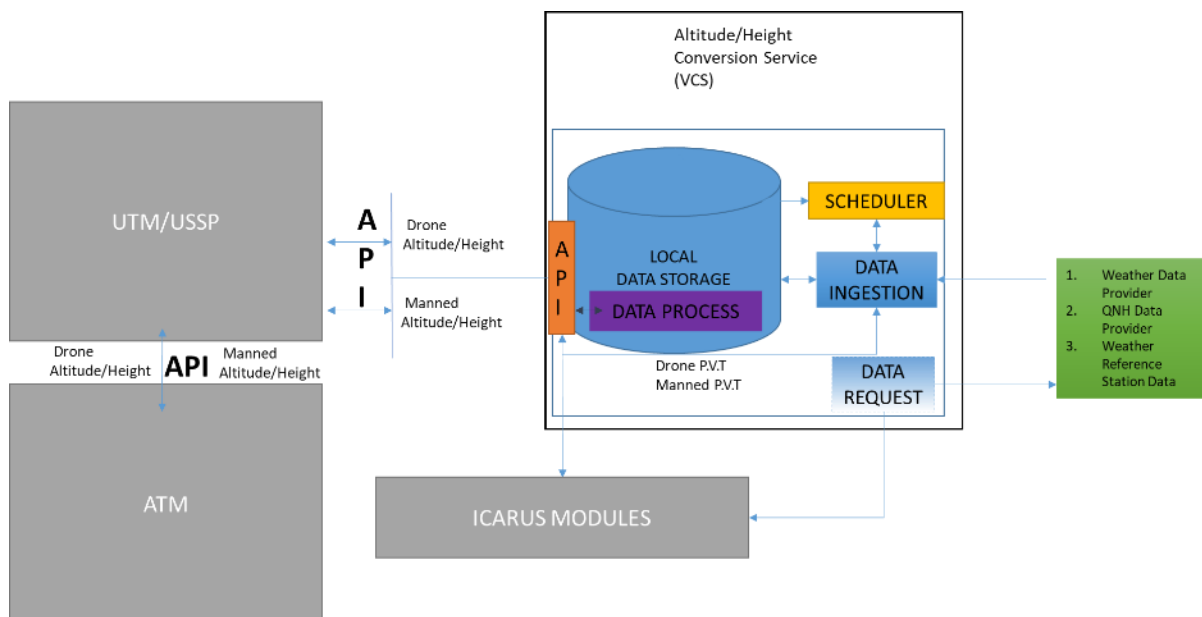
Altitude/Height Conversion Service (VCS)

UTM/USSP

A P I

Drone Altitude/Height

Manned Altitude/Height

A P I

LOCAL DATA STORAGE

DATA PROCESS

SCHEDULER

DATA INGESTION

1. Weather Data Provider
2. QNH Data Provider
3. Weather Reference Station Data

Drone Altitude/Height

API

Manned Altitude/Height

Drone P.V.T
Manned P.V.T

DATA REQUEST

ATM

ICARUS MODULES